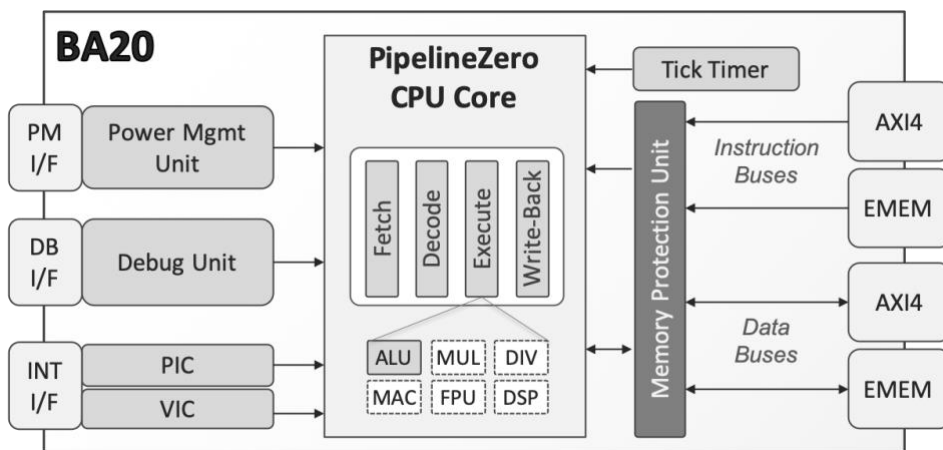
BA20

PipelineZero CPU Core

Tick Timer

PM I/F

Power Mgmt Unit

DB I/F

Debug Unit

INT I/F

PIC

VIC

Fetch

Decode

Execute

Write-Back

ALU

MUL

DIV

MAC

FPU

DSP

Memory Protection Unit

Instruction Buses

Data Buses

AXI4

EMEM

AXI4

EMEM